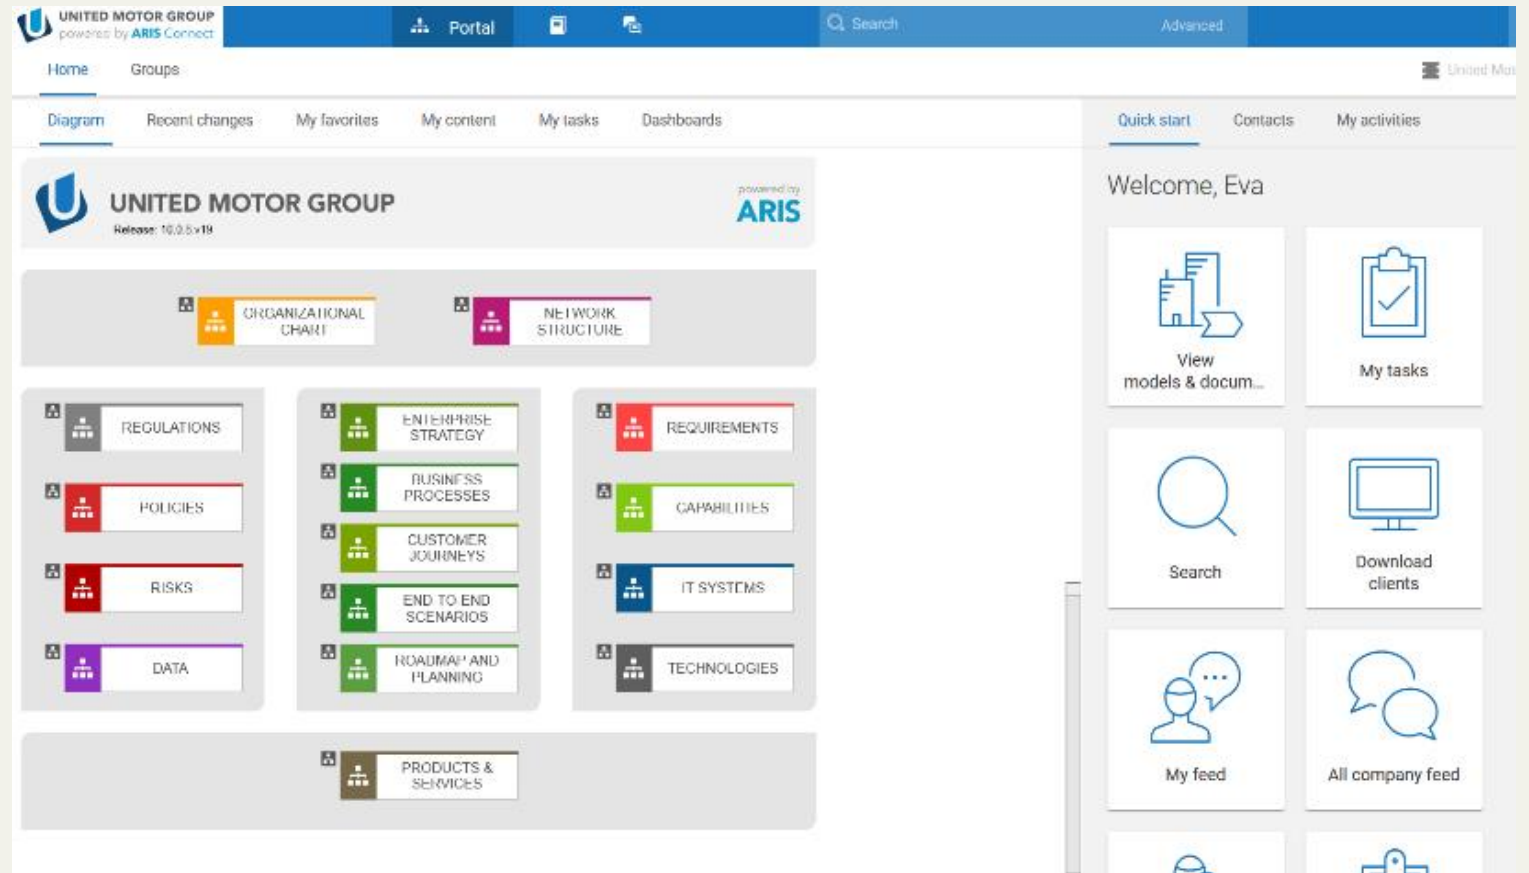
UNITED MOTOR GROUP
powered by ARIS Connect

Portal

Search

Advanced

Home

Groups

United Mo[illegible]

Diagram

Recent changes

My favorites

My content

My tasks

Dashboards

Quick start

Contacts

My activities

UNITED MOTOR GROUP
Release: 10.0.5.v19

powered by
ARIS

ORGANIZATIONAL CHART

NETWORK STRUCTURE

REGULATIONS

POLICIES

RISKS

DATA

ENTERPRISE STRATEGY

BUSINESS PROCESSES

CUSTOMER JOURNEYS

END TO END SCENARIOS

ROADMAP AND PLANNING

REQUIREMENTS

CAPABILITIES

IT SYSTEMS

TECHNOLOGIES

PRODUCTS & SERVICES

Welcome, Eva

View models & docum...

My tasks

Search

Download clients

My feed

All company feed